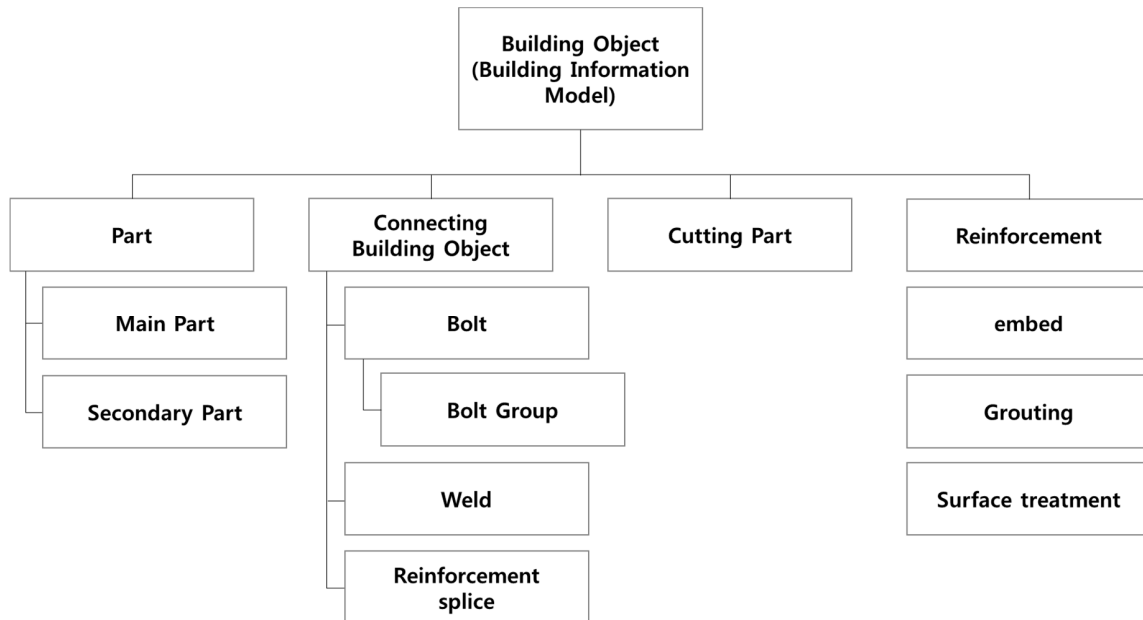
Building Object (Building Information Model)

Part

Main Part

Secondary Part

Connecting Building Object

Bolt

Bolt Group

Weld

Reinforcement splice

Cutting Part

Reinforcement

embed

Grouting

Surface treatment